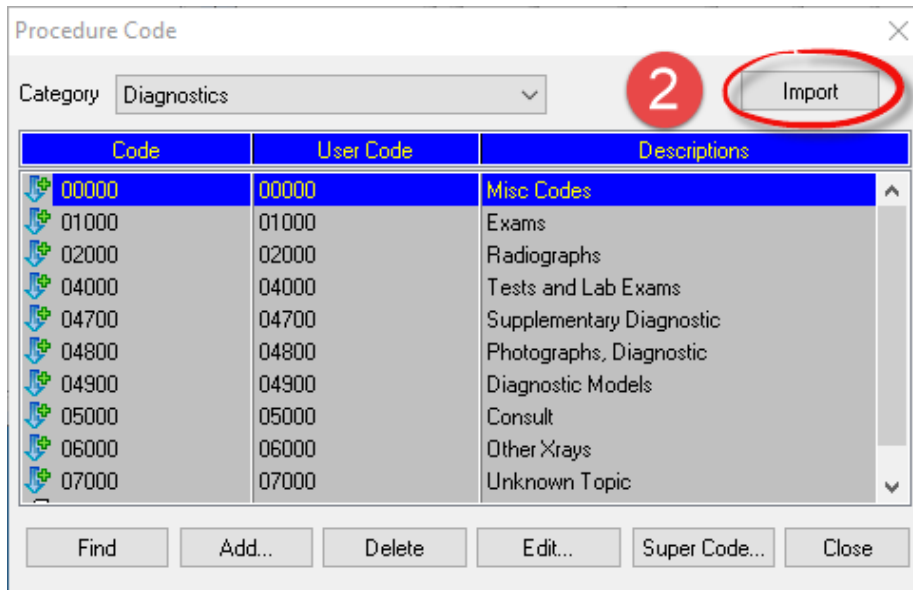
Procedure Code

Category Diagnostics

2

Import

| Code | User Code | Descriptions |
|---|---|---|
| 00000 | 00000 | Misc Codes |
| 01000 | 01000 | Exams |
| 02000 | 02000 | Radiographs |
| 04000 | 04000 | Tests and Lab Exams |
| 04700 | 04700 | Supplementary Diagnostic |
| 04800 | 04800 | Photographs, Diagnostic |
| 04900 | 04900 | Diagnostic Models |
| 05000 | 05000 | Consult |
| 06000 | 06000 | Other Xrays |
| 07000 | 07000 | Unknown Topic |

Find Add... Delete Edit... Super Code... Close